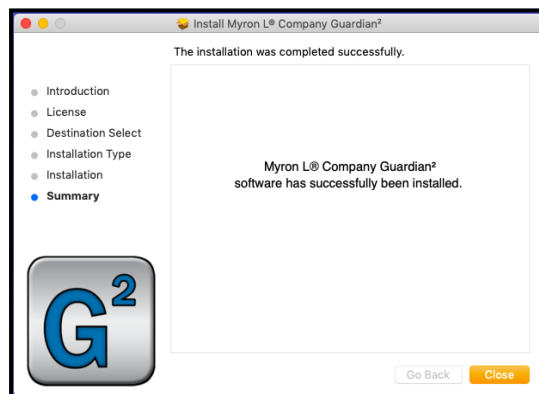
Install Myron L® Company Guardian²

The installation was completed successfully.

Introduction
License
Destination Select
Installation Type
Installation
Summary

Myron L® Company Guardian² software has successfully been installed.

$G^2$

Go Back
Close